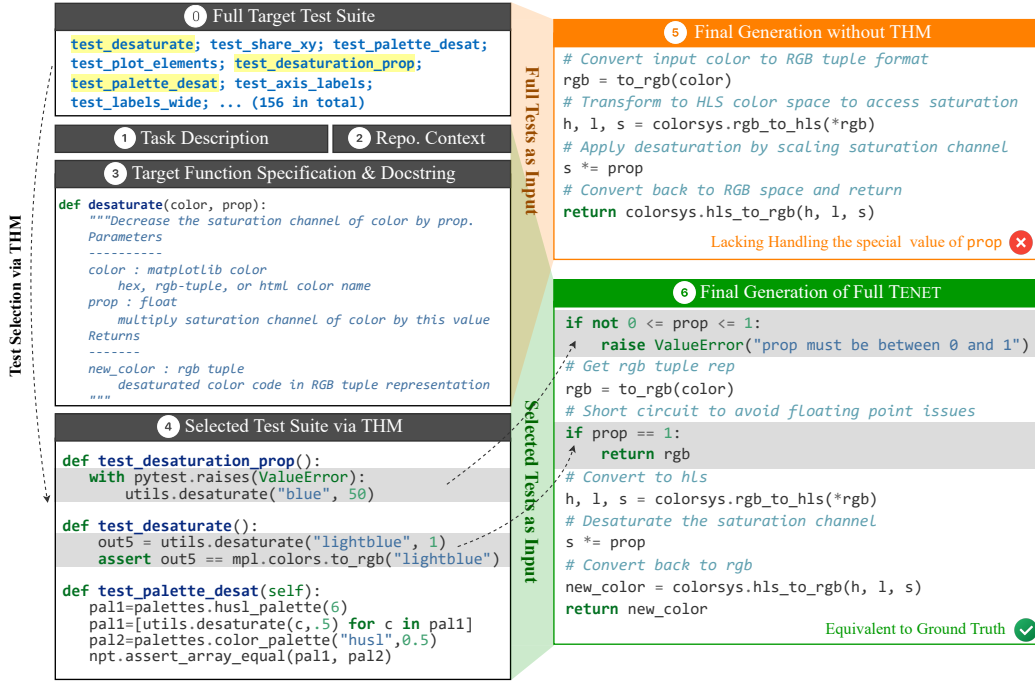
0 Full Target Test Suite

test_desaturate; test_share_xy; test_palette_desat; test_plot_elements; test_desaturation_prop; test_palette_desat; test_axis_labels; test_labels_wide; ... (156 in total)

1 Task Description

2 Repo. Context

3 Target Function Specification & Docstring

def desaturate(color, prop):
"""Decrease the saturation channel of color by prop.
Parameters
----------
color : matplotlib color
hex, rgb-tuple, or html color name
prop : float
multiply saturation channel of color by this value
Returns
-------
new_color : rgb tuple
desaturated color code in RGB tuple representation
"""

4 Selected Test Suite via THM

def test_desaturation_prop():
with pytest.raises(ValueError):
utils.desaturate("blue", 50)

def test_desaturate():
out5 = utils.desaturate("lightblue", 1)
assert out5 == mpl.colors.to_rgb("lightblue")

def test_palette_desat(self):
pal1=palettes.husl_palette(6)
pal1=[utils.desaturate(c,.5) for c in pal1]
pal2=palettes.color_palette("husl",0.5)
npt.assert_array_equal(pal1, pal2)

Test Selection via THM

Full Tests as Input

Selected Tests as Input

5 Final Generation without THM

# Convert input color to RGB tuple format
rgb = to_rgb(color)
# Transform to HLS color space to access saturation
h, l, s = colorsys.rgb_to_hls(*rgb)
# Apply desaturation by scaling saturation channel
s *= prop
# Convert back to RGB space and return
return colorsys.hls_to_rgb(h, l, s)

Lacking Handling the special value of prop

6 Final Generation of Full TENET

if not 0 <= prop <= 1:
raise ValueError("prop must be between 0 and 1")
# Get rgb tuple rep
rgb = to_rgb(color)
# Short circuit to avoid floating point issues
if prop == 1:
return rgb
# Convert to hls
h, l, s = colorsys.rgb_to_hls(*rgb)
# Desaturate the saturation channel
s *= prop
# Convert back to rgb
new_color = colorsys.hls_to_rgb(h, l, s)
return new_color

Equivalent to Ground Truth